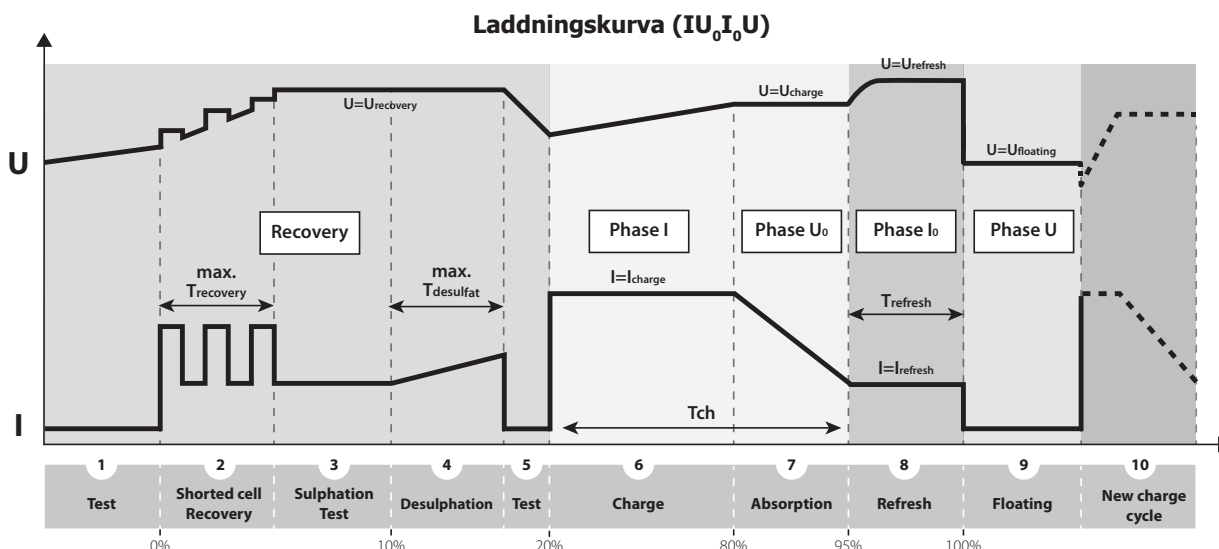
Laddningskurva ($IU_0I_0U$)

U

I

U=Urecovery

U=Ucharge

U=Urefresh

U=Ufloating

Recovery

Phase I

Phase U₀

Phase I₀

Phase U

max. Trecovery

max. Tdesulfat

I=Icharge

Trefresh

I=Irefresh

Tch

| 1 | 2 | 3 | 4 | 5 | 6 | 7 | 8 | 9 | 10 |
|---|---|---|---|---|---|---|---|---|---|
| Test | Shorted cell Recovery | Sulphation Test | Desulphation | Test | Charge | Absorption | Refresh | Floating | New charge cycle |

0%

10%

20%

80%

95%

100%